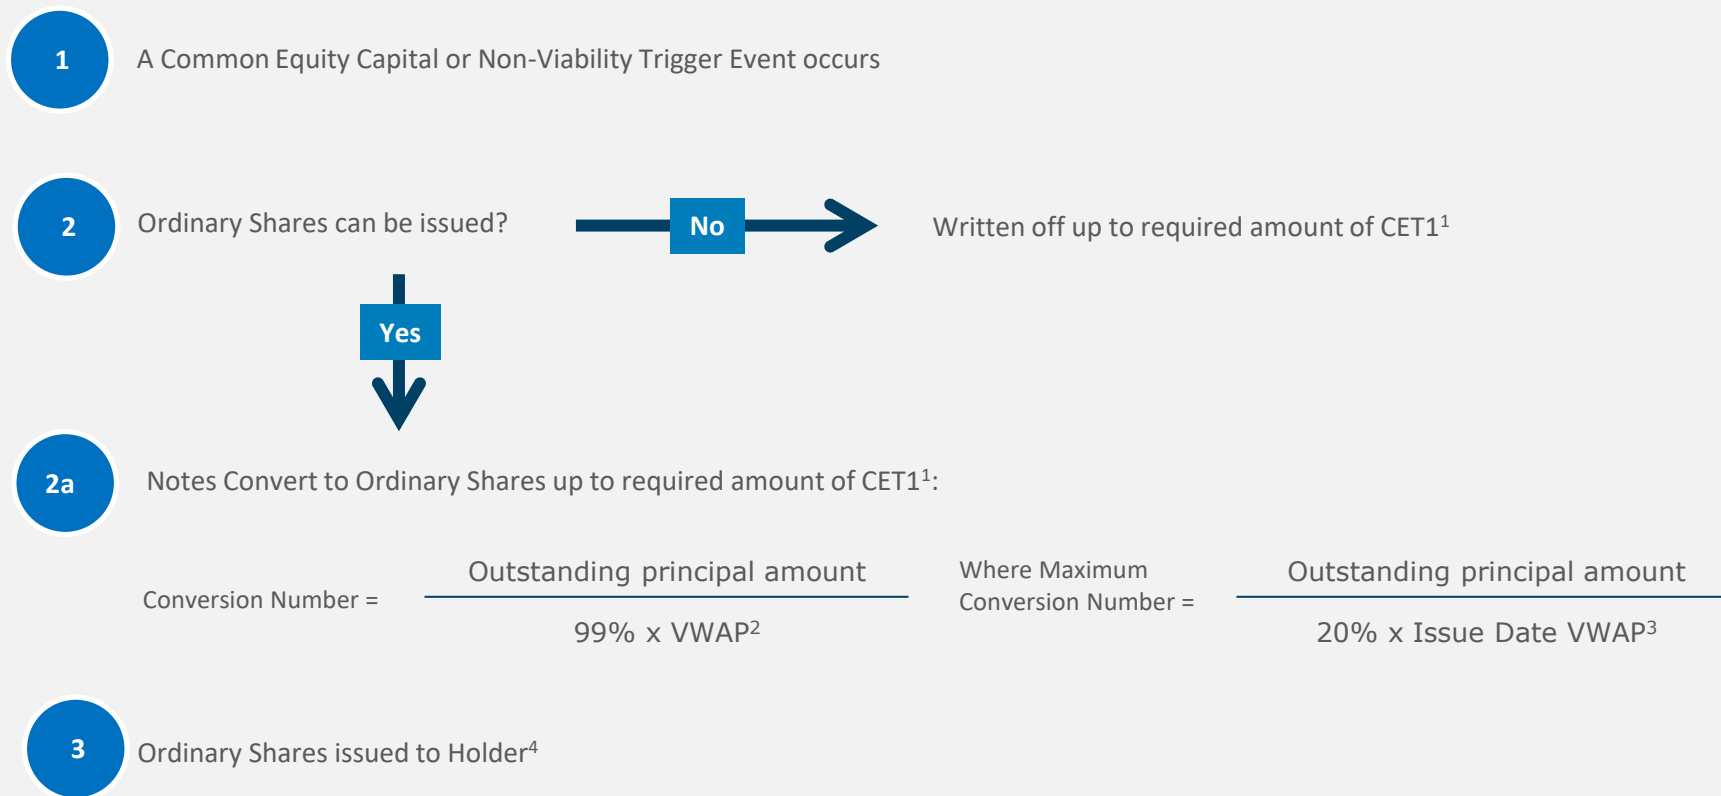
1

A Common Equity Capital or Non-Viability Trigger Event occurs

2

Ordinary Shares can be issued?

No

Written off up to required amount of CET1$^1$

Yes

2a

Notes Convert to Ordinary Shares up to required amount of CET1$^1$:

Conversion Number = $\frac{\text{Outstanding principal amount}}{\text{99\% x VWAP}^2}$

Where Maximum Conversion Number = $\frac{\text{Outstanding principal amount}}{\text{20\% x Issue Date VWAP}^3}$

3

Ordinary Shares issued to Holder$^4$